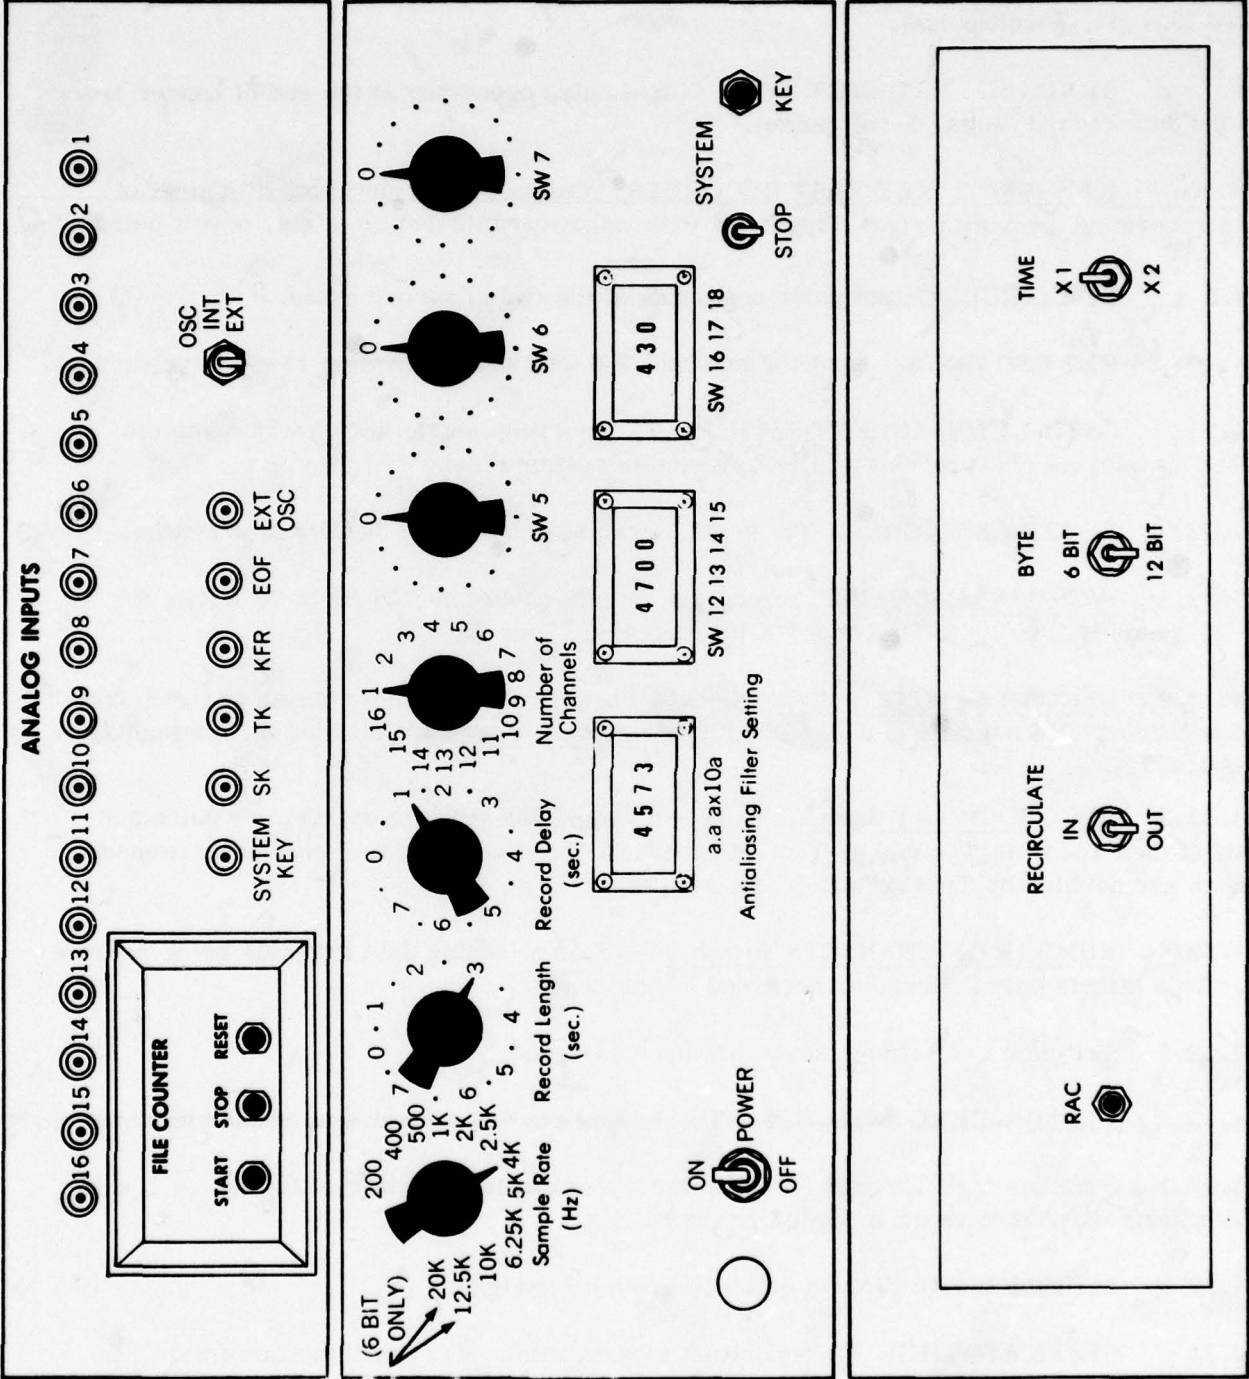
ANALOG INPUTS

1 2 3 4 5 6 7 8 9 10 11 12 13 14 15 16

OSC
INT
EXT

SYSTEM KEY

SK

TK

KFR

EOF

EXT OSC

FILE COUNTER

START

STOP

RESET

0

SW 7

0

SW 6

0

SW 5

16 1 2 3 4 5 6 7 8 9 10 11 12 13 14 15

Number of Channels

0 1 2 3 4 5 6 7

Record Delay (sec.)

0 1 2 3 4 5 6 7

Record Length (sec.)

200 400 500 1K 2K 2.5K 4K 5K 6.25K 10K 12.5K 20K

(6 BIT ONLY)

Sample Rate (Hz)

ON

POWER

OFF

SYSTEM KEY

STOP

4 3 0

SW 16 17 18

4 7 0 0

SW 12 13 14 15

4 5 7 3

a.a ax10a

Antialiasing Filter Setting

TIME
X1
X2

BYTE
6 BIT
12 BIT

RECIRCULATE
IN
OUT

RAC